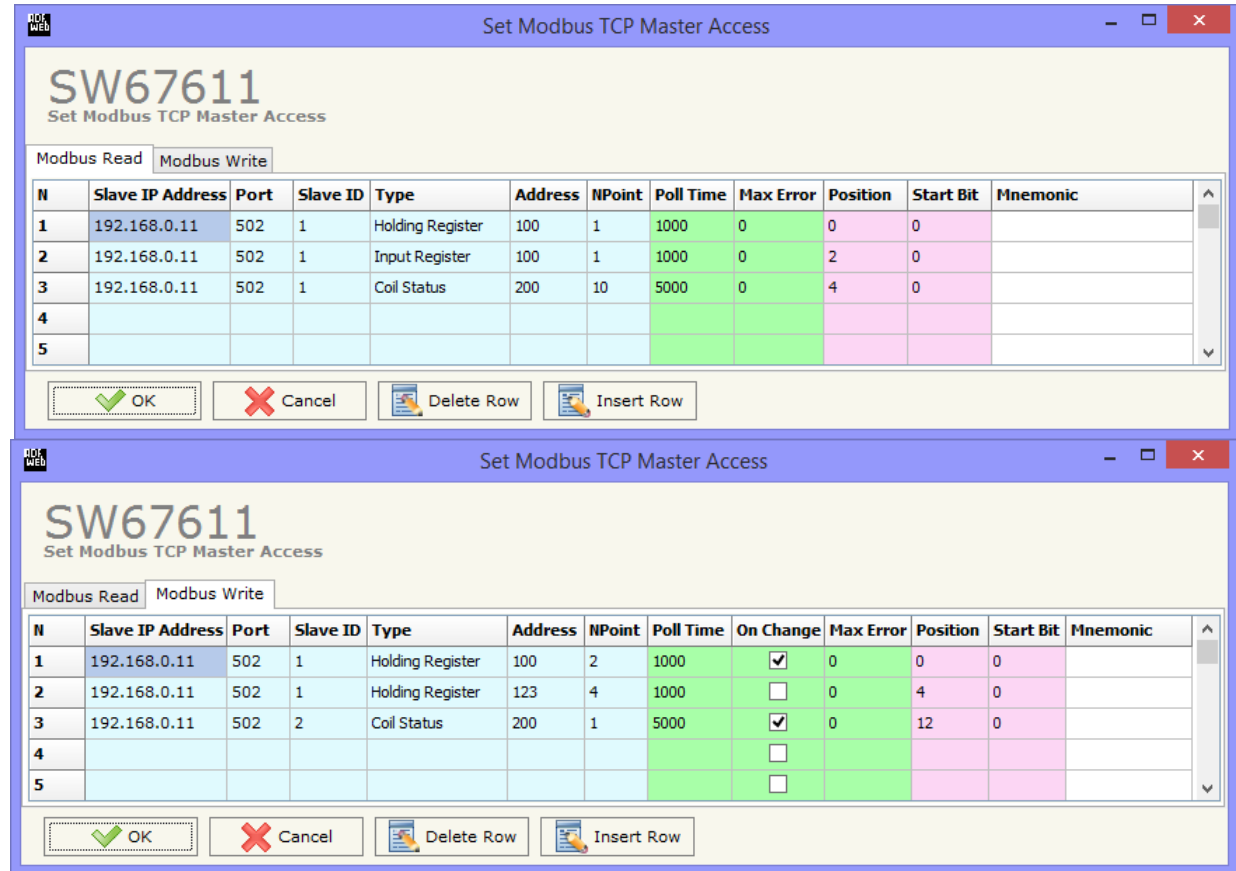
Set Modbus TCP Master Access

SW67611
Set Modbus TCP Master Access

Modbus Read | Modbus Write

| N | Slave IP Address | Port | Slave ID | Type | Address | NPoint | Poll Time | Max Error | Position | Start Bit | Mnemonic |
|---|---|---|---|---|---|---|---|---|---|---|---|
| 1 | 192.168.0.11 | 502 | 1 | Holding Register | 100 | 1 | 1000 | 0 | 0 | 0 | |
| 2 | 192.168.0.11 | 502 | 1 | Input Register | 100 | 1 | 1000 | 0 | 2 | 0 | |
| 3 | 192.168.0.11 | 502 | 1 | Coil Status | 200 | 10 | 5000 | 0 | 4 | 0 | |
| 4 | | | | | | | | | | | |
| 5 | | | | | | | | | | | |

OK | Cancel | Delete Row | Insert Row

Set Modbus TCP Master Access

SW67611
Set Modbus TCP Master Access

Modbus Read | Modbus Write

| N | Slave IP Address | Port | Slave ID | Type | Address | NPoint | Poll Time | On Change | Max Error | Position | Start Bit | Mnemonic |
|---|---|---|---|---|---|---|---|---|---|---|---|---|
| 1 | 192.168.0.11 | 502 | 1 | Holding Register | 100 | 2 | 1000 | ☑ | 0 | 0 | 0 | |
| 2 | 192.168.0.11 | 502 | 1 | Holding Register | 123 | 4 | 1000 | ☐ | 0 | 4 | 0 | |
| 3 | 192.168.0.11 | 502 | 2 | Coil Status | 200 | 1 | 5000 | ☑ | 0 | 12 | 0 | |
| 4 | | | | | | | | ☐ | | | | |
| 5 | | | | | | | | ☐ | | | | |

OK | Cancel | Delete Row | Insert Row